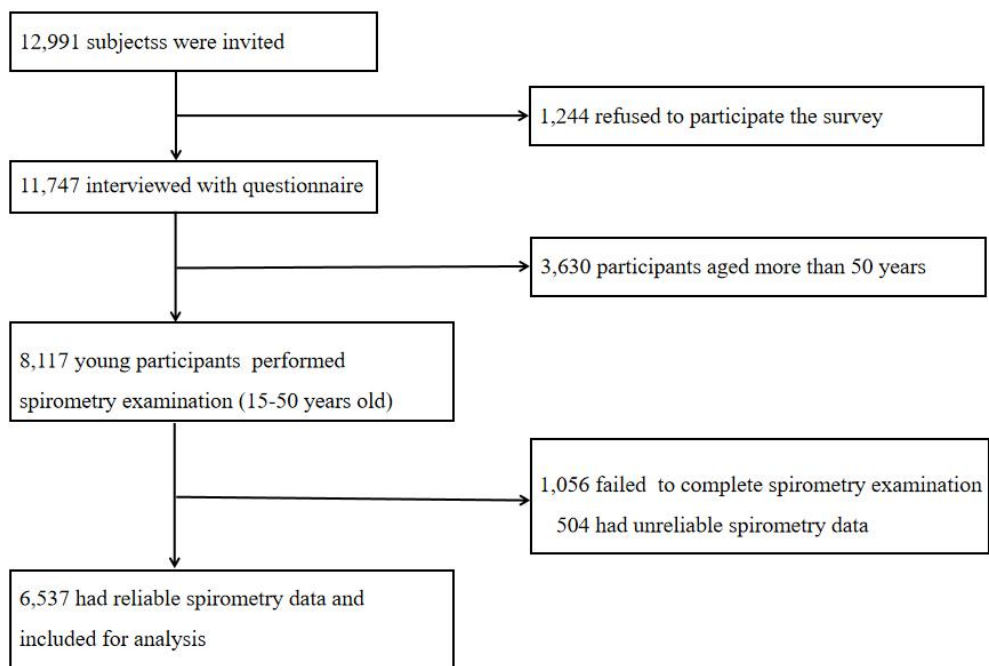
12,991 subjectss were invited

1,244 refused to participate the survey

11,747 interviewed with questionnaire

3,630 participants aged more than 50 years

8,117 young participants performed spirometry examination (15-50 years old)

1,056 failed to complete spirometry examination
504 had unreliable spirometry data

6,537 had reliable spirometry data and included for analysis